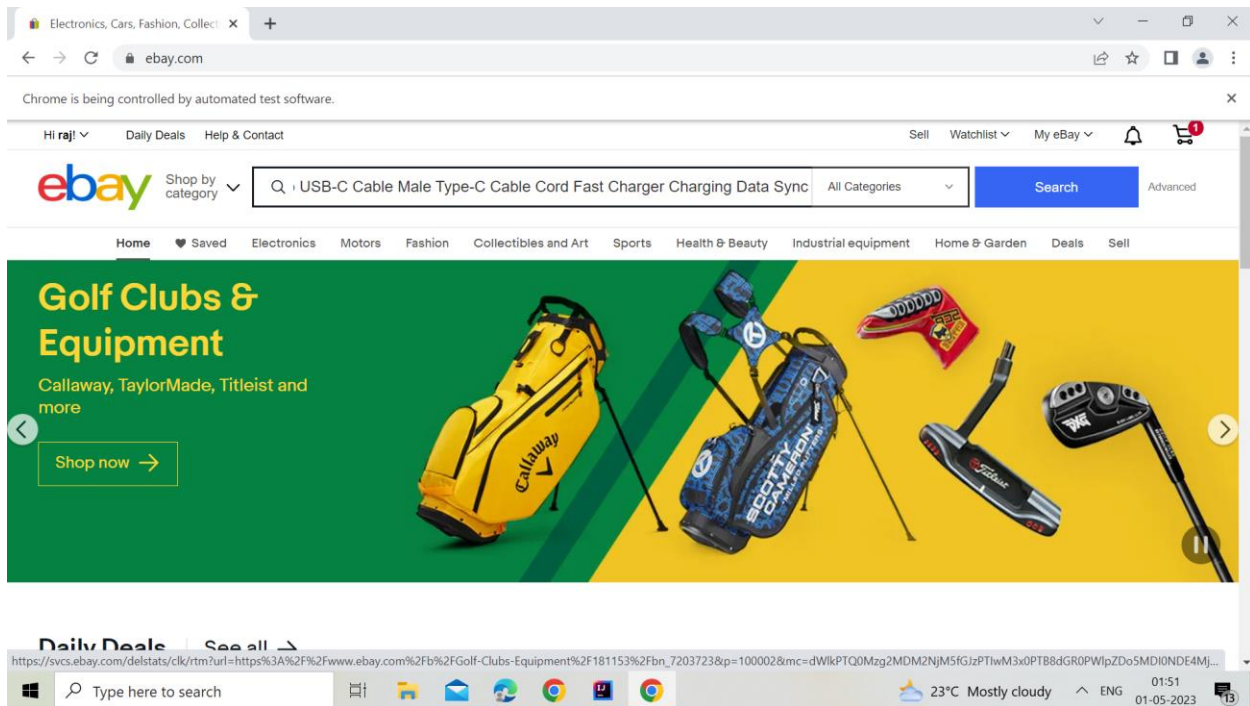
Electronics, Cars, Fashion, Collect ×

ebay.com

Chrome is being controlled by automated test software.

Hi raj! Daily Deals Help & Contact

Sell Watchlist My eBay

1

ebay Shop by category

USB-C Cable Male Type-C Cable Cord Fast Charger Charging Data Sync

All Categories

Search

Advanced

Home Saved Electronics Motors Fashion Collectibles and Art Sports Health & Beauty Industrial equipment Home & Garden Deals Sell

Golf Clubs & Equipment

Callaway, TaylorMade, Titleist and more

Shop now →

Callaway

SCOTTY CAMERON

Titleist

Daily Deals See all →

https://svcs.ebay.com/delstats/clk/rtm?url=https%3A%2F%2Fwww.ebay.com%2Fb%2FGolf-Clubs-Equipment%2F181153%2Fbn_7203723&p=100002&mc=dWlkPTQ0Mzg2MDM2NjM5fGJzPTIwM3x0PTB8dGR0PWlpZDo5MDI0NDE4Mj...

Type here to search

23°C Mostly cloudy ENG 01:51 01-05-2023 13